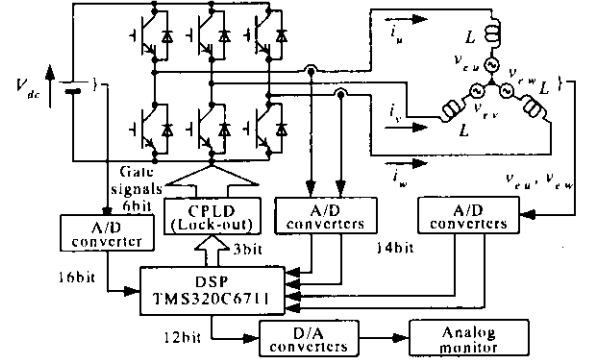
$V_{dc}$

$i_u$

$L$

$v_{eu}$

$v_{ew}$

$i_v$

$v_{ev}$

$L$

$L$

$i_w$

Gate signals 6bit

$v_{eu}, v_{ew}$

A/D converter

CPLD (Lock-out)

A/D converters

A/D converters

3bit

14bit

16bit

DSP TMS320C6711

12bit

D/A converters

Analog monitor